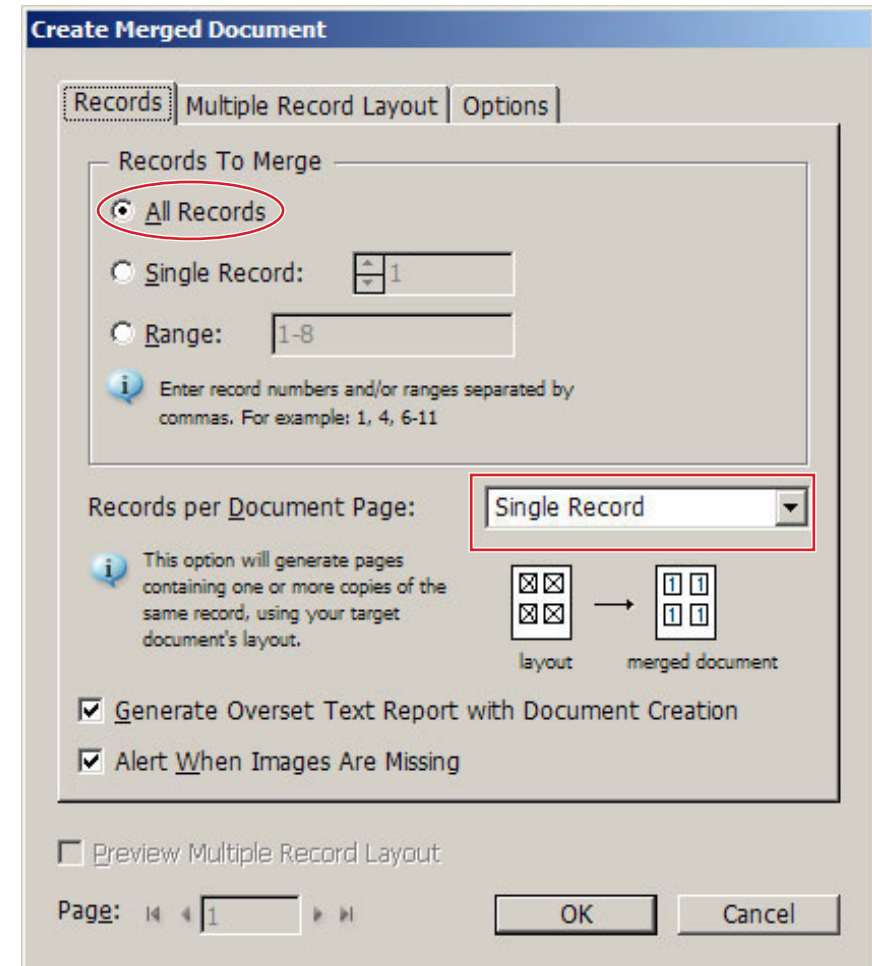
Create Merged Document

Records | Multiple Record Layout | Options

Records To Merge

All Records

Single Record: 1

Range: 1-8

Enter record numbers and/or ranges separated by commas. For example: 1, 4, 6-11

Records per Document Page: Single Record

This option will generate pages containing one or more copies of the same record, using your target document's layout.

1 1
1 1

layout

merged document

Generate Overset Text Report with Document Creation

Alert When Images Are Missing

Preview Multiple Record Layout

Page: 1

OK

Cancel